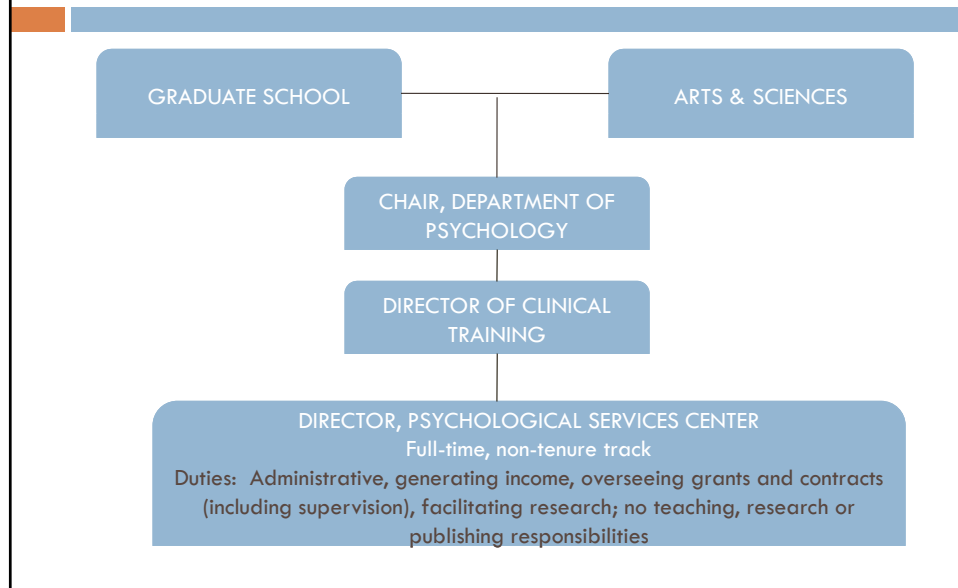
GRADUATE SCHOOL

ARTS & SCIENCES

CHAIR, DEPARTMENT OF PSYCHOLOGY

DIRECTOR OF CLINICAL TRAINING

DIRECTOR, PSYCHOLOGICAL SERVICES CENTER
Full-time, non-tenure track
Duties: Administrative, generating income, overseeing grants and contracts (including supervision), facilitating research; no teaching, research or publishing responsibilities